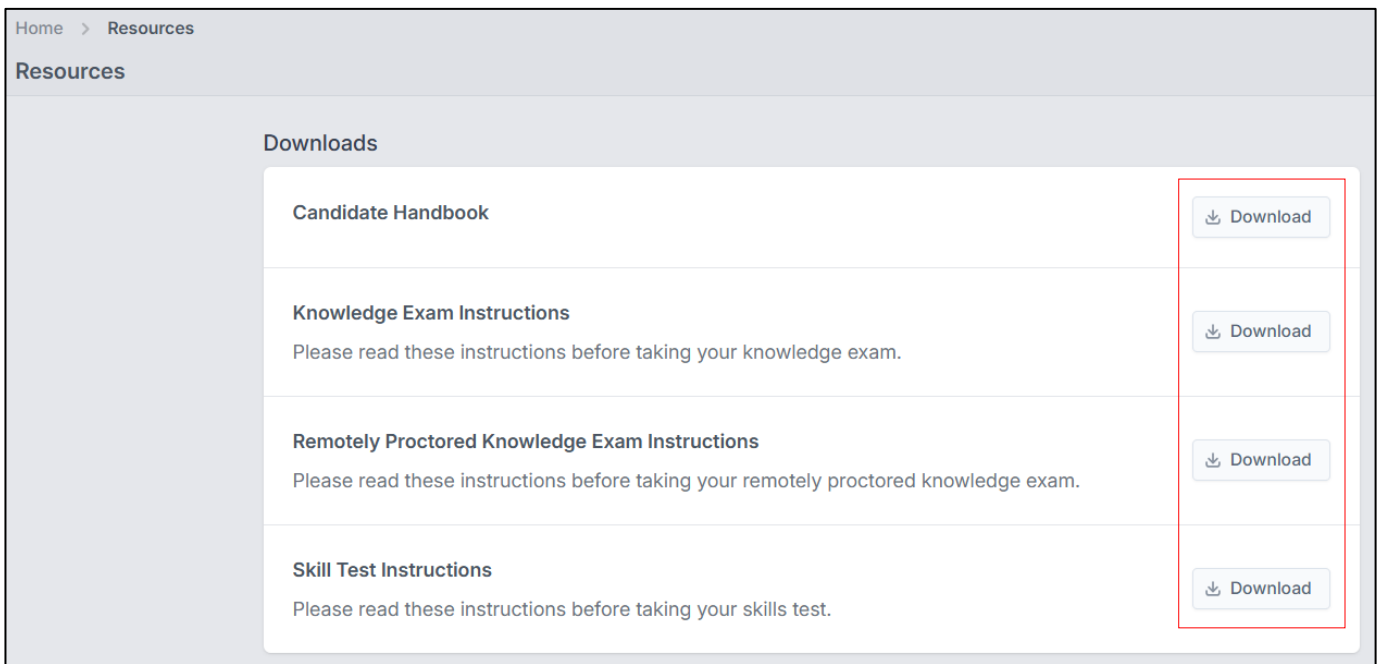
Home > Resources

Resources

Downloads

Candidate Handbook

Download

Knowledge Exam Instructions

Please read these instructions before taking your knowledge exam.

Download

Remotely Proctored Knowledge Exam Instructions

Please read these instructions before taking your remotely proctored knowledge exam.

Download

Skill Test Instructions

Please read these instructions before taking your skills test.

Download